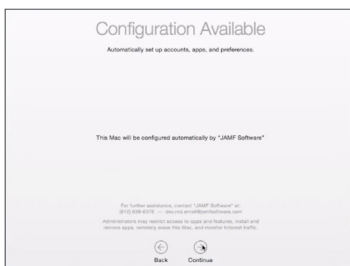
Configuration Available

Automatically set up accounts, apps, and preferences.

This Mac will be configured automatically by "JAMF Software"

For further assistance, contact "JAMF Software" at: (612) 639-8376 — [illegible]

Administrators may restrict access to apps and features, install and remove apps, remotely erase this Mac, and monitor Internet traffic.

Back Continue